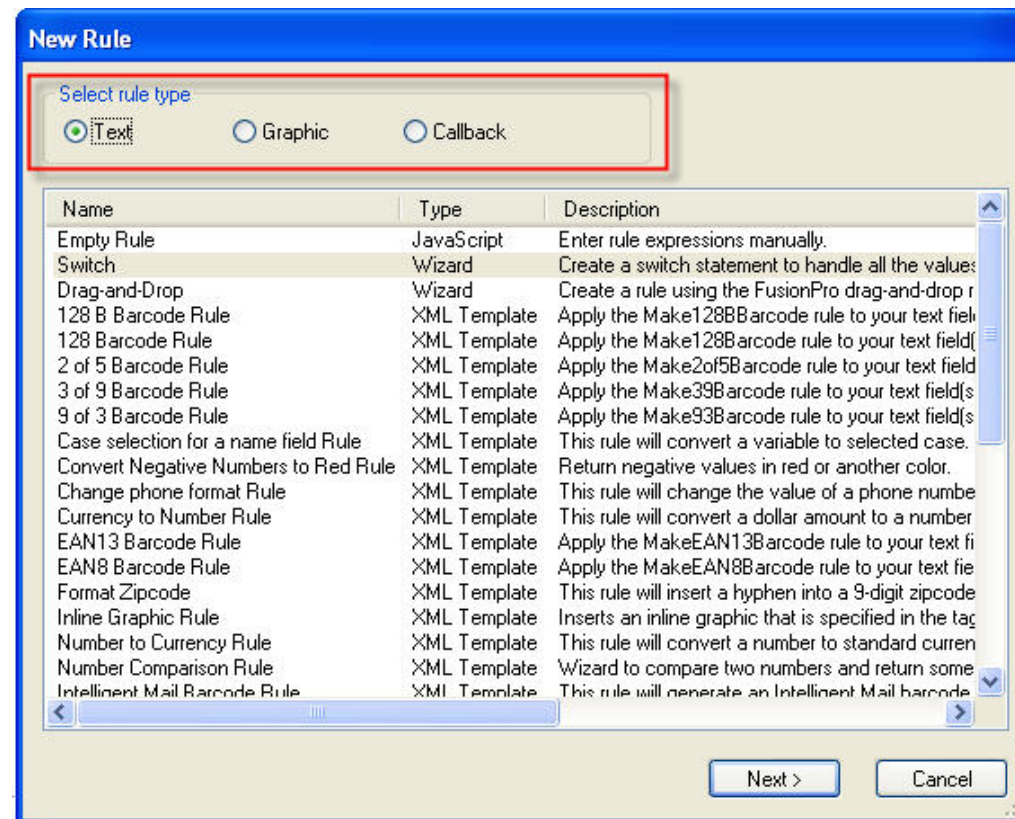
New Rule

Select rule type

Text Graphic Callback

| Name | Type | Description |
|---|---|---|
| Empty Rule | JavaScript | Enter rule expressions manually. |
| Switch | Wizard | Create a switch statement to handle all the values |
| Drag-and-Drop | Wizard | Create a rule using the FusionPro drag-and-drop r |
| 128 B Barcode Rule | XML Template | Apply the Make128BBarcode rule to your text fiel |
| 128 Barcode Rule | XML Template | Apply the Make128Barcode rule to your text field( |
| 2 of 5 Barcode Rule | XML Template | Apply the Make2of5Barcode rule to your text field |
| 3 of 9 Barcode Rule | XML Template | Apply the Make39Barcode rule to your text field(s |
| 9 of 3 Barcode Rule | XML Template | Apply the Make93Barcode rule to your text field(s |
| Case selection for a name field Rule | XML Template | This rule will convert a variable to selected case. |
| Convert Negative Numbers to Red Rule | XML Template | Return negative values in red or another color. |
| Change phone format Rule | XML Template | This rule will change the value of a phone numbe |
| Currency to Number Rule | XML Template | This rule will convert a dollar amount to a number |
| EAN13 Barcode Rule | XML Template | Apply the MakeEAN13Barcode rule to your text fi |
| EAN8 Barcode Rule | XML Template | Apply the MakeEAN8Barcode rule to your text fie |
| Format Zipcode | XML Template | This rule will insert a hyphen into a 9-digit zipcode |
| Inline Graphic Rule | XML Template | Inserts an inline graphic that is specified in the tag |
| Number to Currency Rule | XML Template | This rule will convert a number to standard curren |
| Number Comparison Rule | XML Template | Wizard to compare two numbers and return some |
| Intelligent Mail Barcode Rule | XML Template | This rule will generate an Intelligent Mail barcode |

Next > Cancel